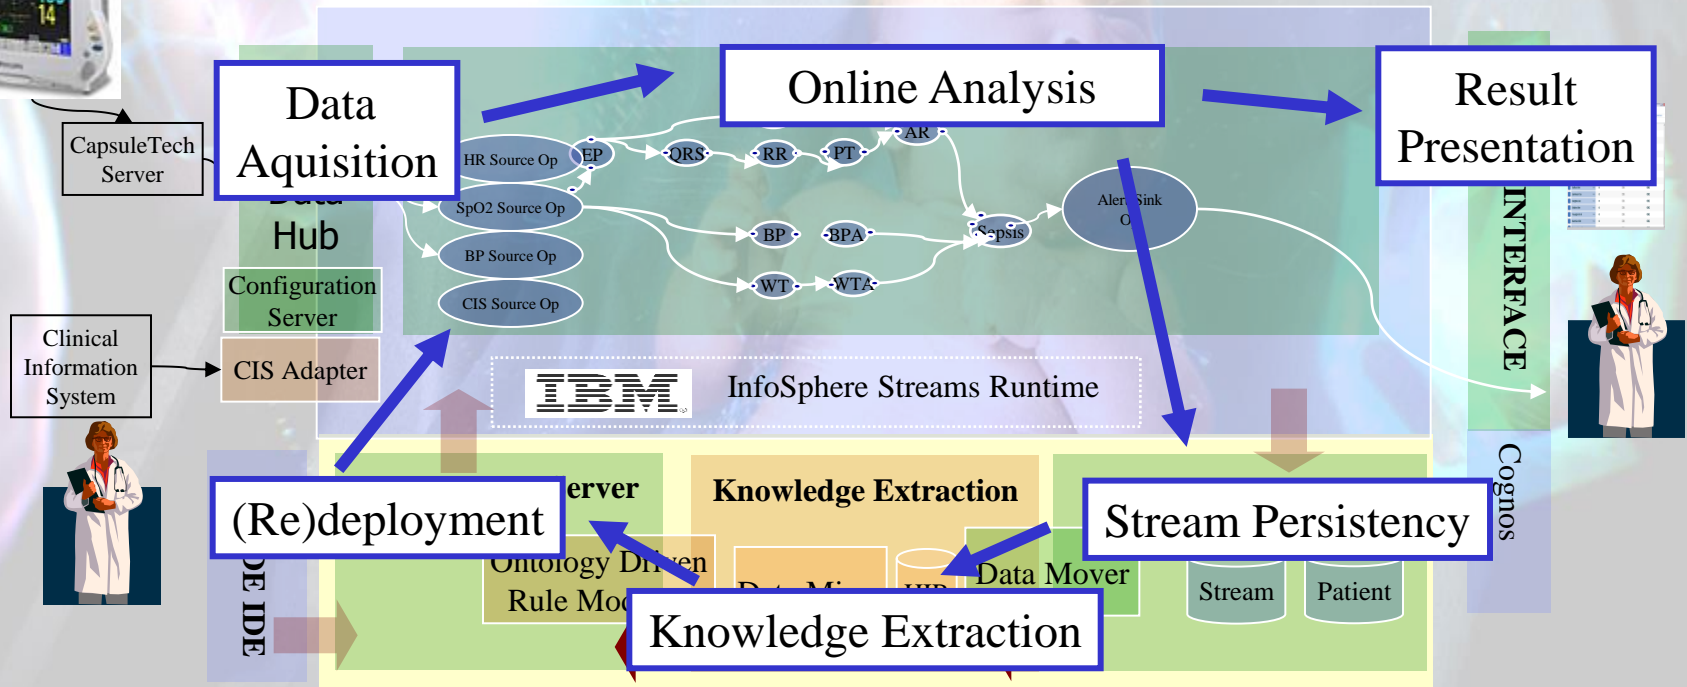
14

CapsuleTech Server

Data Aquisition

Data Hub

Configuration Server

Clinical Information System

CIS Adapter

Online Analysis

Result Presentation

HR Source Op

EP

QRS

RR

PT

AR

SpO2 Source Op

BP Source Op

CIS Source Op

BP

BPA

WT

WTA

Sepsis

Alert Sink Op

INTERFACE

IBM

InfoSphere Streams Runtime

Cognos

(Re)deployment

erver

Ontology Driven Rule Mod

Knowledge Extraction

Data Mi

HD

Data Mover

Stream Persistency

Stream

Patient

DE IDE

Knowledge Extraction